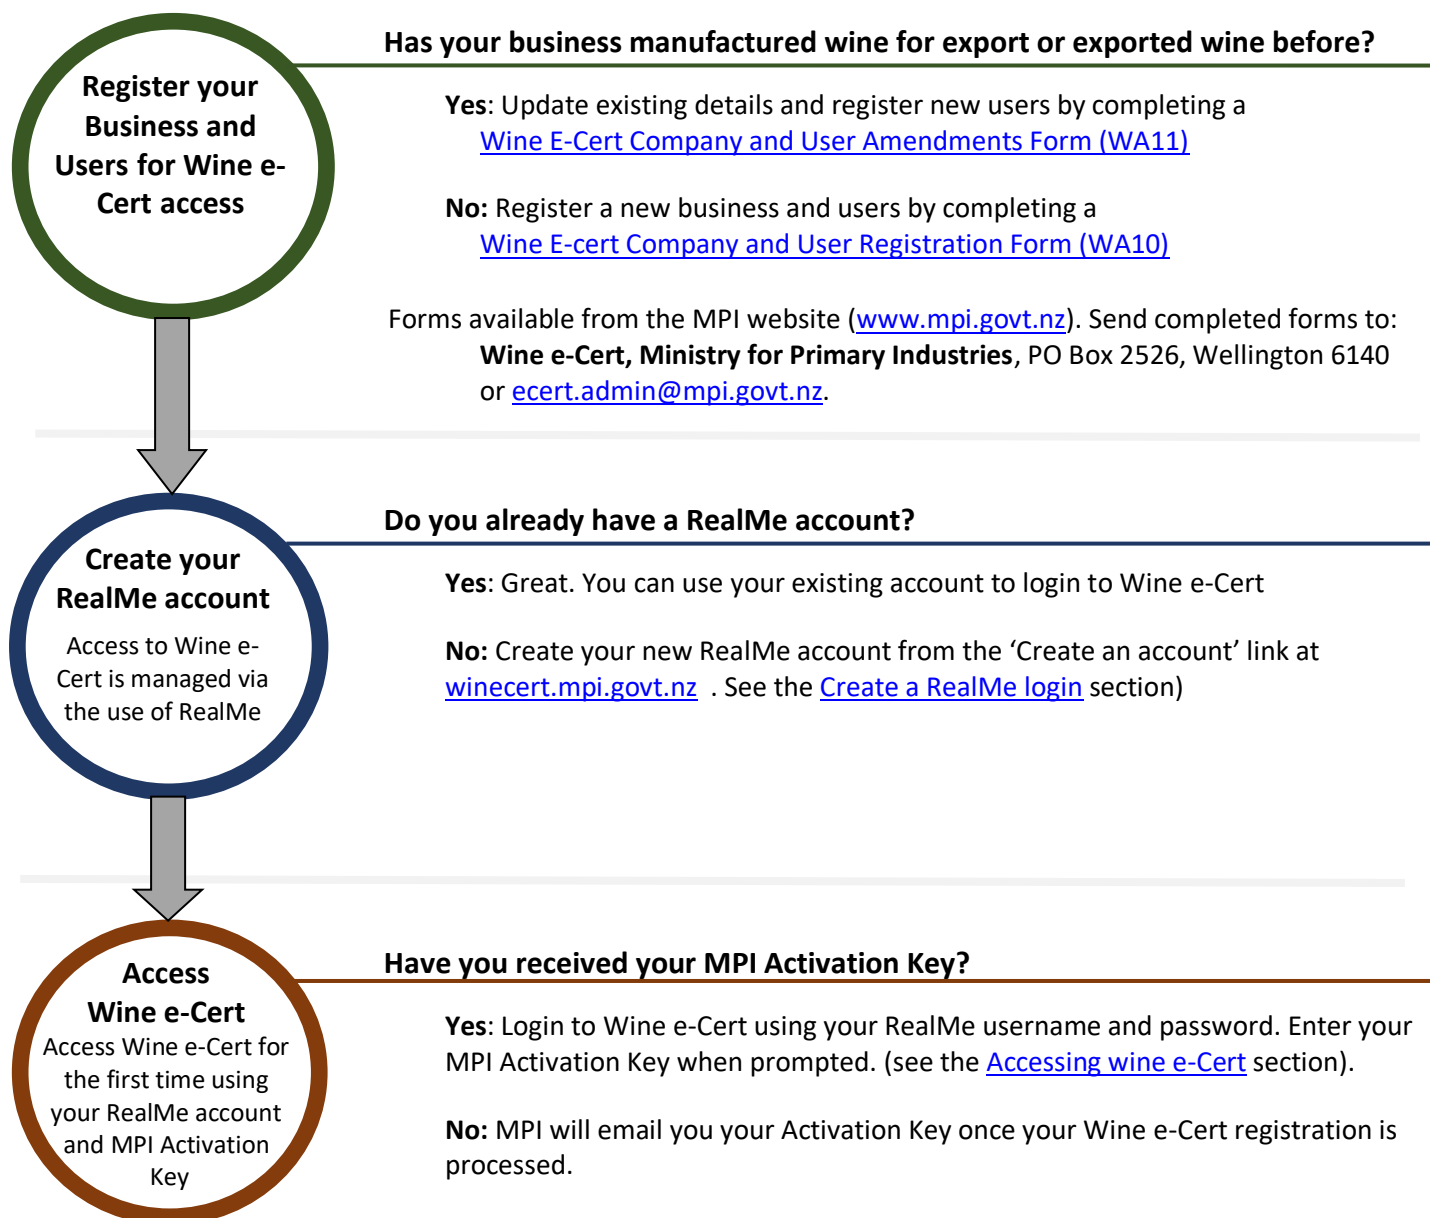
Register your Business and Users for Wine e-Cert access

Has your business manufactured wine for export or exported wine before?

Yes: Update existing details and register new users by completing a Wine E-Cert Company and User Amendments Form (WA11)

No: Register a new business and users by completing a Wine E-cert Company and User Registration Form (WA10)

Forms available from the MPI website (www.mpi.govt.nz). Send completed forms to: Wine e-Cert, Ministry for Primary Industries, PO Box 2526, Wellington 6140 or ecert.admin@mpi.govt.nz.

Create your RealMe account

Access to Wine e-Cert is managed via the use of RealMe

Do you already have a RealMe account?

Yes: Great. You can use your existing account to login to Wine e-Cert

No: Create your new RealMe account from the 'Create an account' link at winecert.mpi.govt.nz . See the Create a RealMe login section)

Access Wine e-Cert

Access Wine e-Cert for the first time using your RealMe account and MPI Activation Key

Have you received your MPI Activation Key?

Yes: Login to Wine e-Cert using your RealMe username and password. Enter your MPI Activation Key when prompted. (see the Accessing wine e-Cert section).

No: MPI will email you your Activation Key once your Wine e-Cert registration is processed.